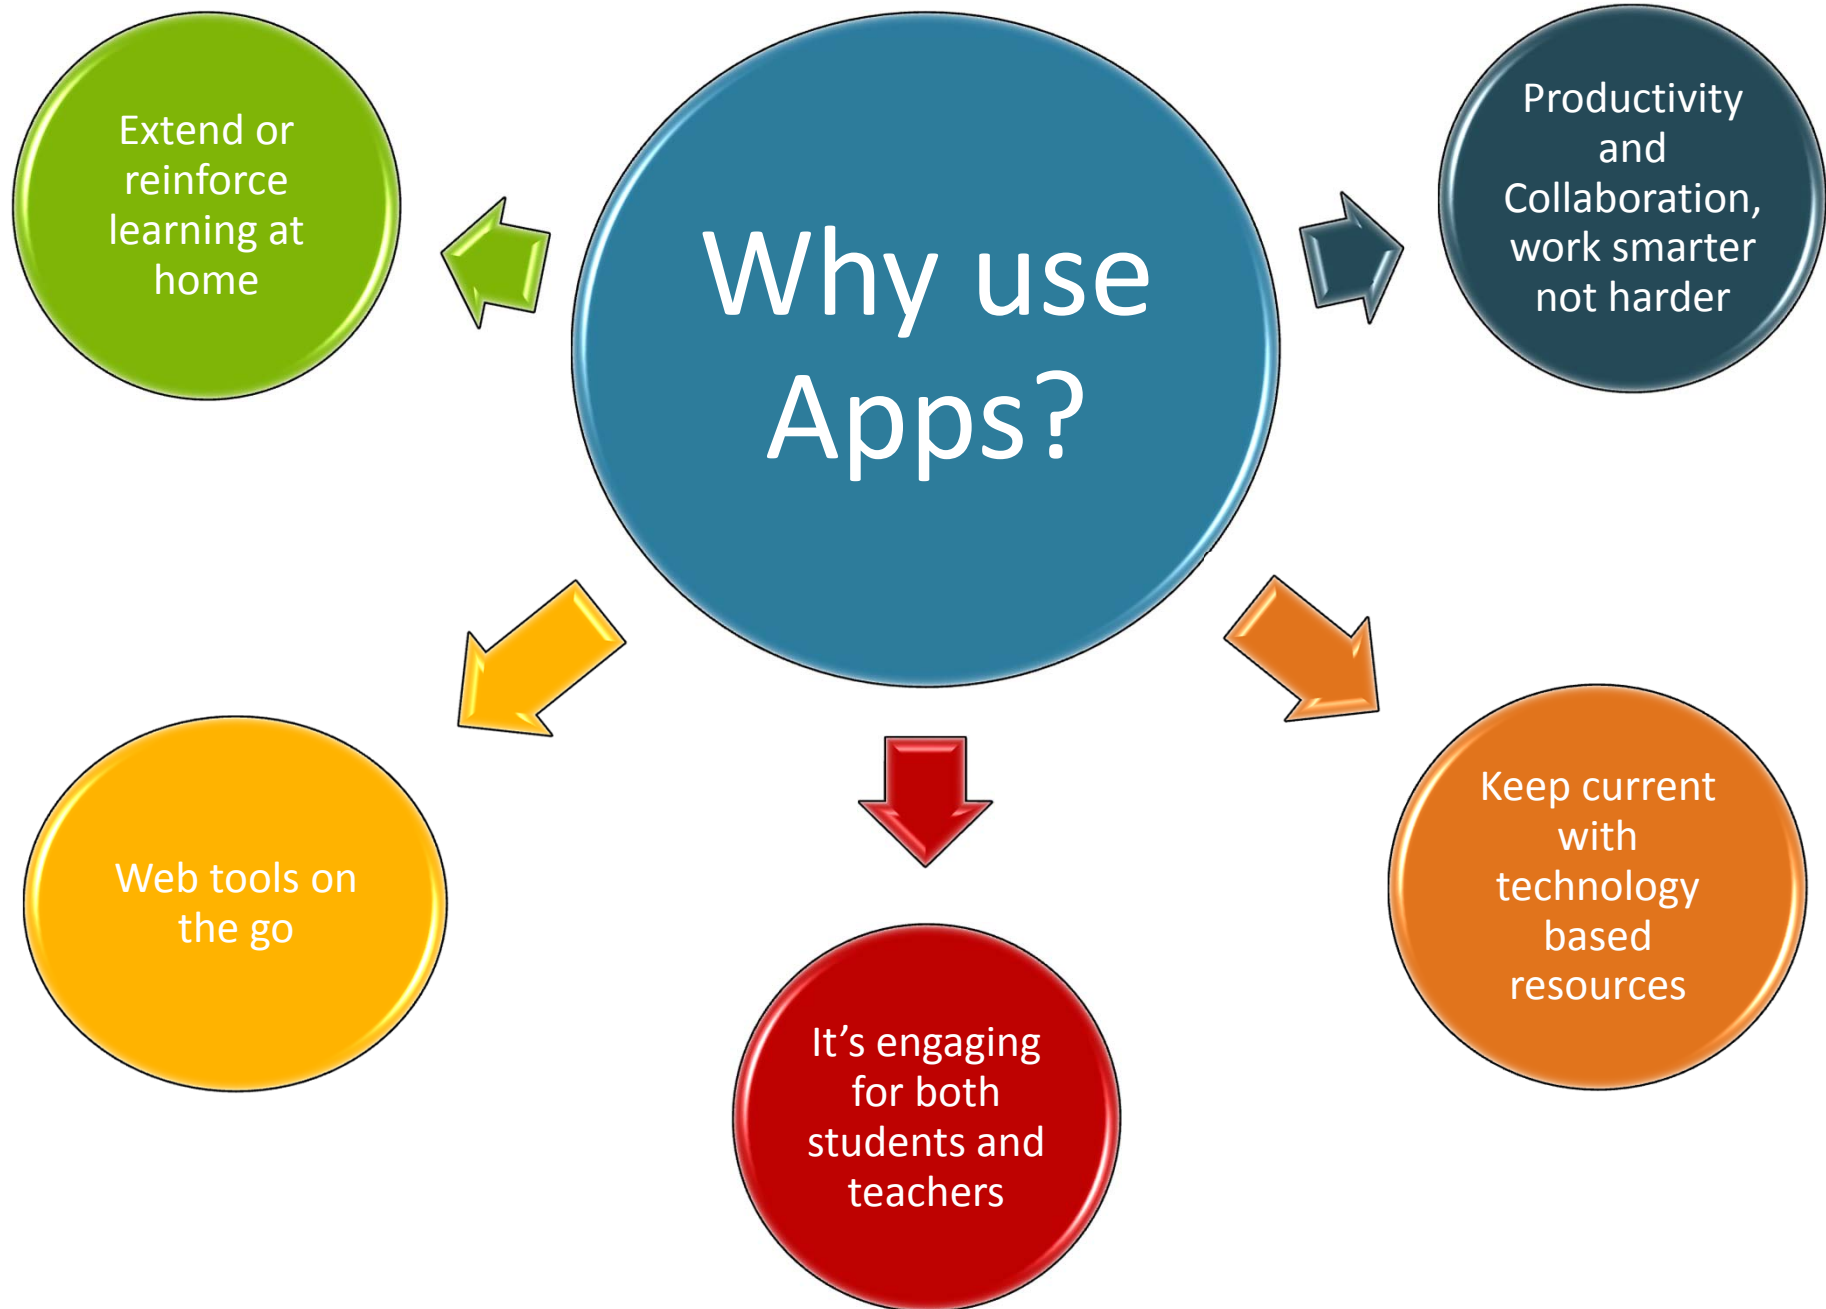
Why use Apps?

Extend or reinforce learning at home

Productivity and Collaboration, work smarter not harder

Web tools on the go

It’s engaging for both students and teachers

Keep current with technology based resources